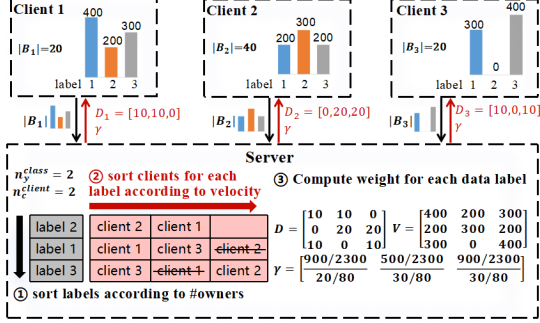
Client 1

$|B_1|=20$

400 200 300

label 1 2 3

Client 2

$|B_2|=40$

200 300 200

label 1 2 3

Client 3

$|B_3|=20$

300 0 400

label 1 2 3

$|B_1|$ $D_1 = [10,10,0]$ $\gamma$

$|B_2|$ $D_2 = [0,20,20]$ $\gamma$

$|B_3|$ $D_3 = [10,0,10]$ $\gamma$

Server

$n_y^{class} = 2$
$n_c^{client} = 2$

② sort clients for each label according to velocity

③ Compute weight for each data label

| label 2 | client 2 | client 1 | |
|---|---|---|---|
| label 1 | client 1 | client 3 | ~~client 2~~ |
| label 3 | client 3 | ~~client 1~~ | client 2 |

$D = \begin{bmatrix} 10 & 10 & 0 \\ 0 & 20 & 20 \\ 10 & 0 & 10 \end{bmatrix}$ $V = \begin{bmatrix} 400 & 200 & 300 \\ 200 & 300 & 200 \\ 300 & 0 & 400 \end{bmatrix}$

$\gamma = \begin{bmatrix} \frac{900/2300}{20/80} & \frac{500/2300}{30/80} & \frac{900/2300}{30/80} \end{bmatrix}$

① sort labels according to #owners